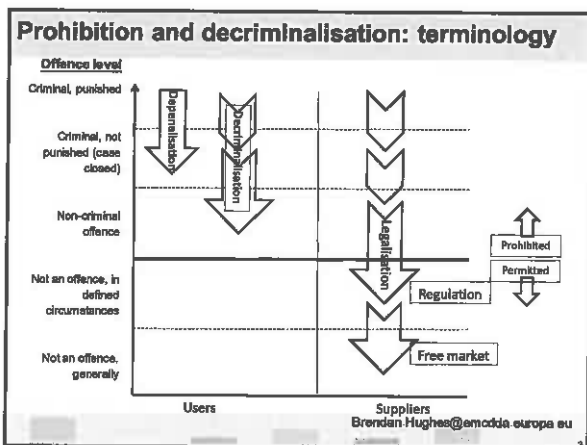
Prohibition and decriminalisation: terminology

Offence level

Criminal, punished

Criminal, not punished (case closed)

Non-criminal offence

Not an offence, in defined circumstances

Not an offence, generally

Depenalisation

Decriminalisation

Legalisation

Prohibited

Permitted

Regulation

Free market

Users

Suppliers

Brendan.Hughes@emcdda.europa.eu